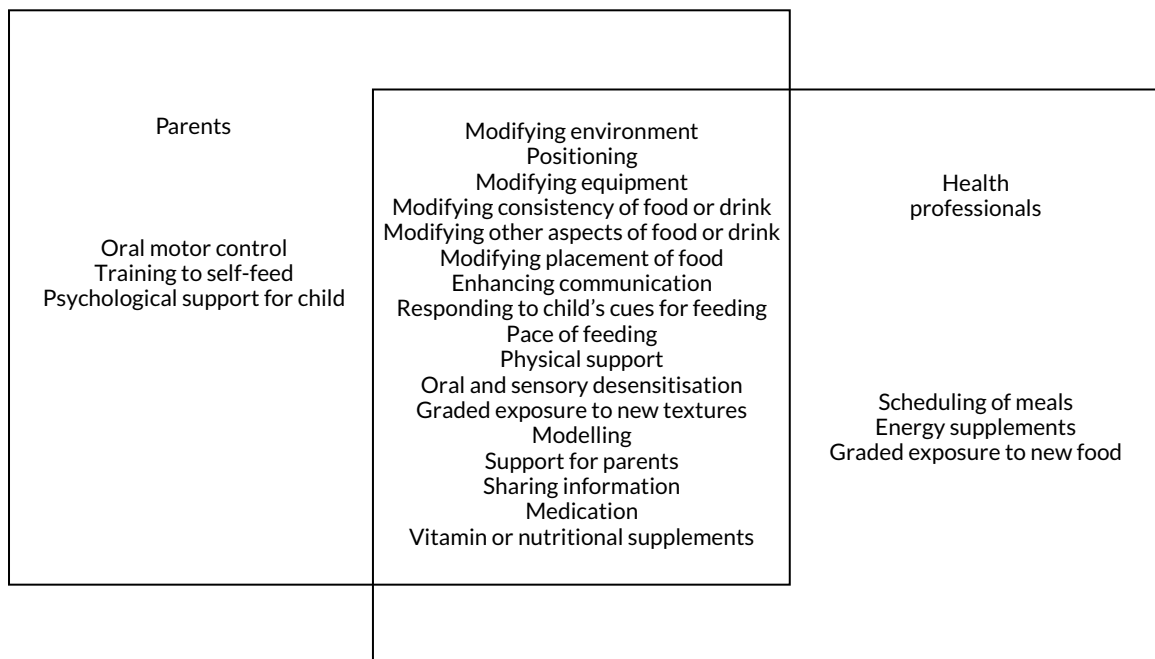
Parents

Oral motor control
Training to self-feed
Psychological support for child

Modifying environment
Positioning
Modifying equipment
Modifying consistency of food or drink
Modifying other aspects of food or drink
Modifying placement of food
Enhancing communication
Responding to child's cues for feeding
Pace of feeding
Physical support
Oral and sensory desensitisation
Graded exposure to new textures
Modelling
Support for parents
Sharing information
Medication
Vitamin or nutritional supplements

Health professionals

Scheduling of meals
Energy supplements
Graded exposure to new food